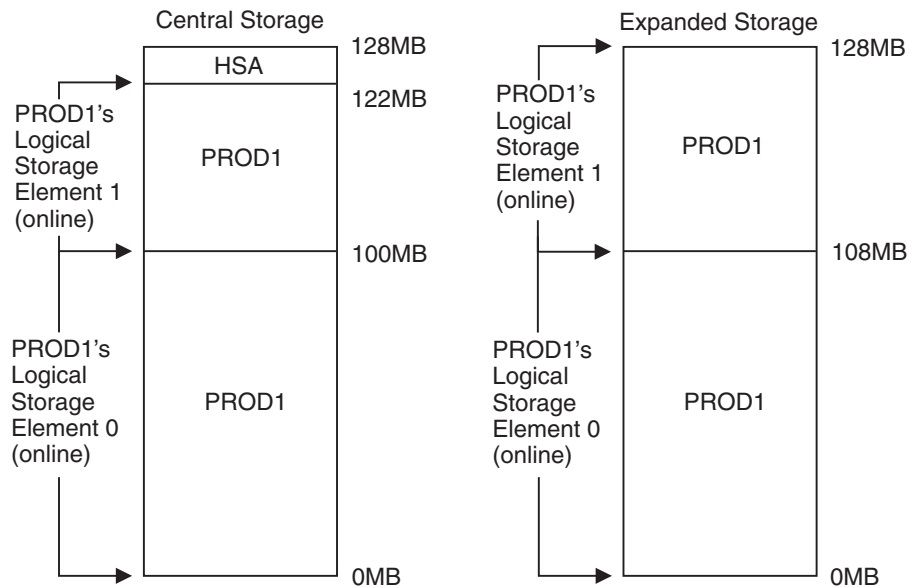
Central Storage

128MB

HSA

122MB

PROD1's Logical Storage Element 1 (online)

PROD1

100MB

PROD1's Logical Storage Element 0 (online)

PROD1

0MB

Expanded Storage

128MB

PROD1's Logical Storage Element 1 (online)

PROD1

108MB

PROD1's Logical Storage Element 0 (online)

PROD1

0MB